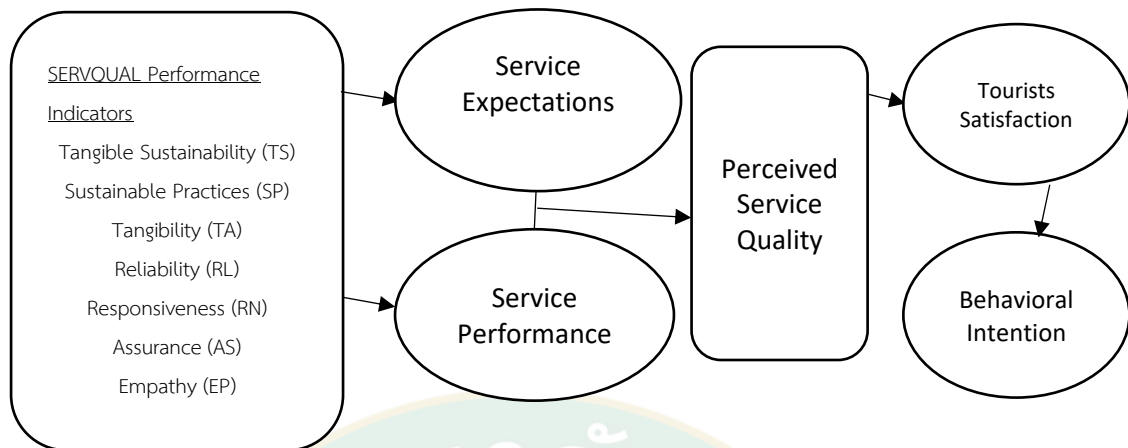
SERVQUAL Performance Indicators

Tangible Sustainability (TS)

Sustainable Practices (SP)

Tangibility (TA)

Reliability (RL)

Responsiveness (RN)

Assurance (AS)

Empathy (EP)

Service Expectations

Service Performance

Perceived Service Quality

Tourists Satisfaction

Behavioral Intention